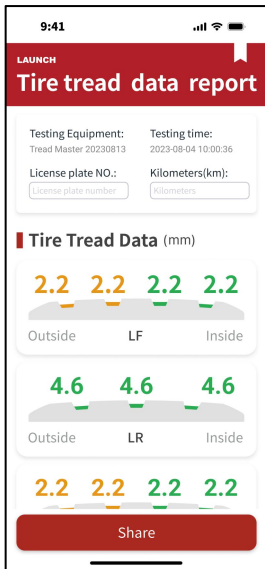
9:41

LAUNCH
Tire tread data report

Testing Equipment:
Tread Master 20230813
Testing time:
2023-08-04 10:00:36
License plate NO.:
License plate number
Kilometers(km):
Kilometers

Tire Tread Data (mm)

2.2 2.2 2.2 2.2
Outside LF Inside

4.6 4.6 4.6
Outside LR Inside

2.2 2.2 2.2 2.2

Share